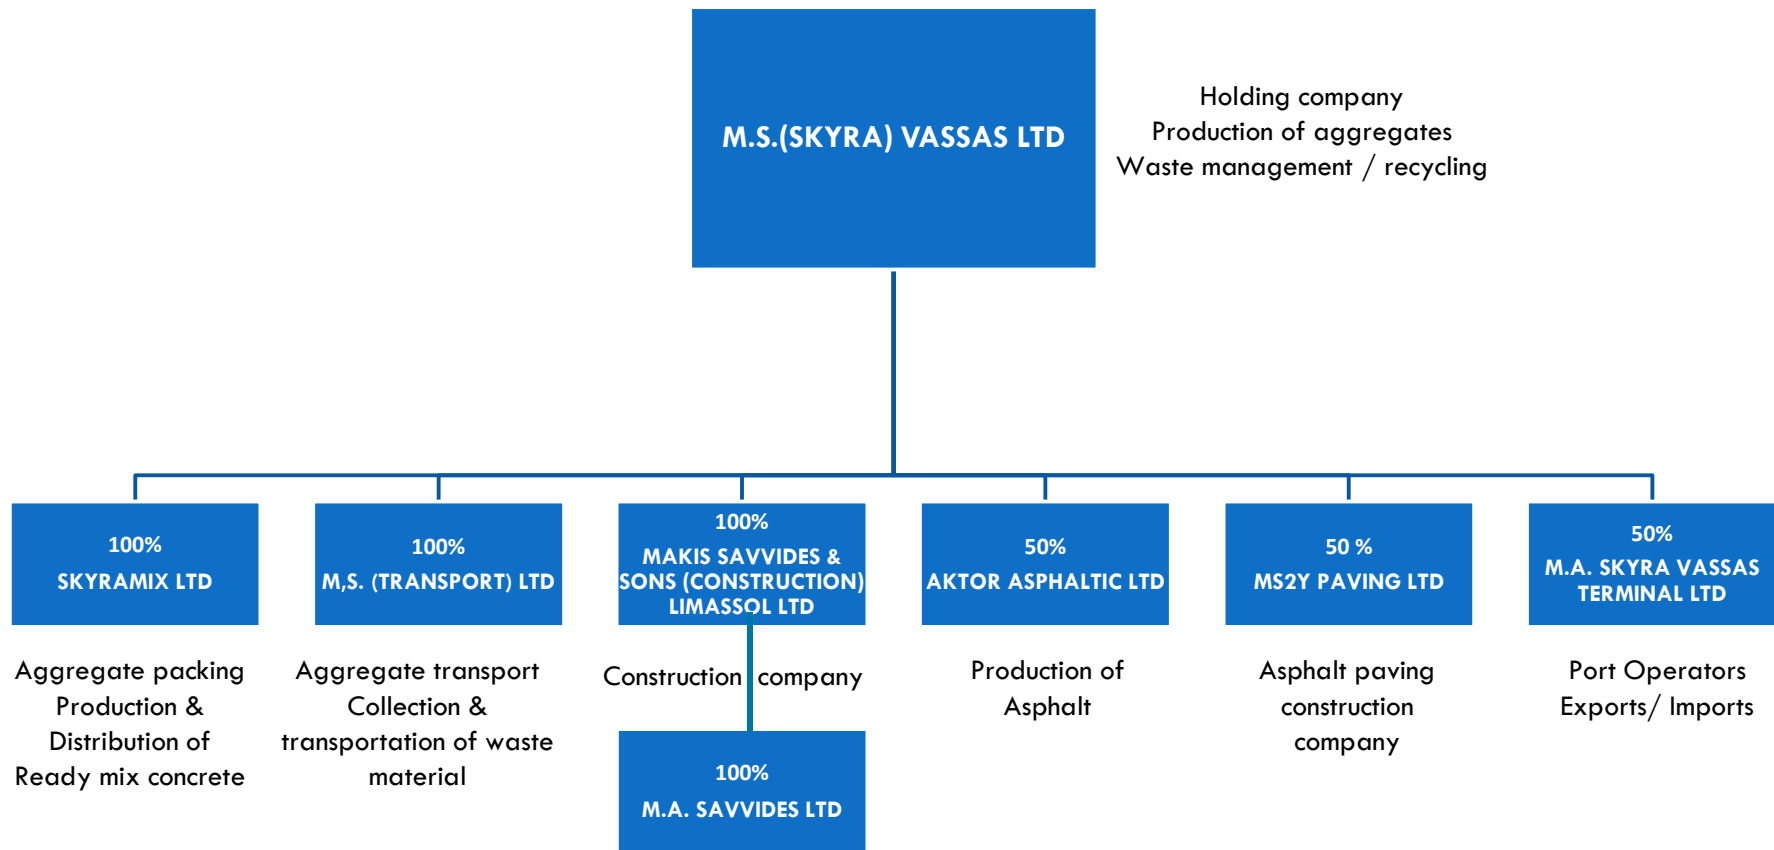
M.S.(SKYRA) VASSAS LTD

Holding company
Production of aggregates
Waste management / recycling

100%
SKYRAMIX LTD

Aggregate packing
Production &
Distribution of
Ready mix concrete

100%
M,S. (TRANSPORT) LTD

Aggregate transport
Collection &
transportation of waste
material

100%
MAKIS SAVVIDES & SONS (CONSTRUCTION) LIMASSOL LTD

Construction company

100%
M.A. SAVVIDES LTD

50%
AKTOR ASPHALTIC LTD

Production of
Asphalt

50 %
MS2Y PAVING LTD

Asphalt paving
construction
company

50%
M.A. SKYRA VASSAS TERMINAL LTD

Port Operators
Exports/ Imports